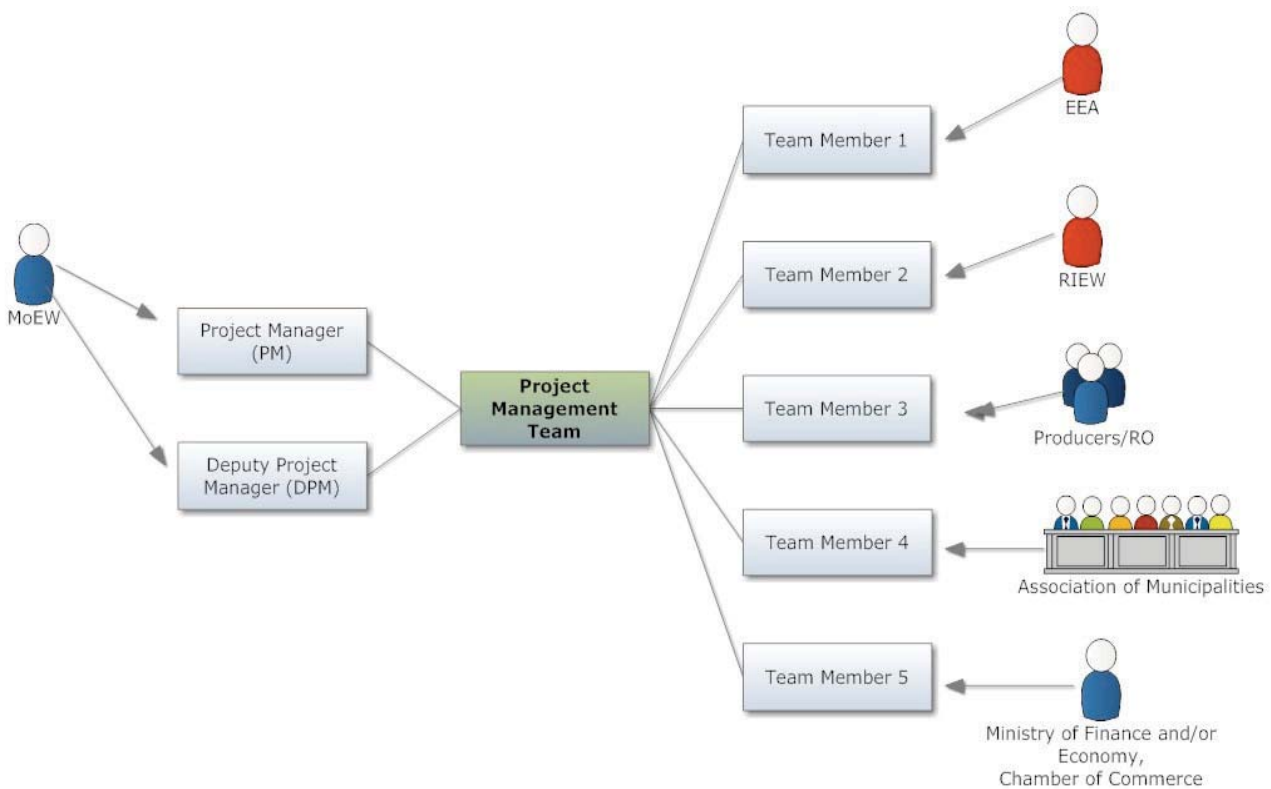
MoEW

Project Manager (PM)

Deputy Project Manager (DPM)

Project Management Team

Team Member 1

Team Member 2

Team Member 3

Team Member 4

Team Member 5

EEA

RIEW

Producers/RO

Association of Municipalities

Ministry of Finance and/or Economy, Chamber of Commerce